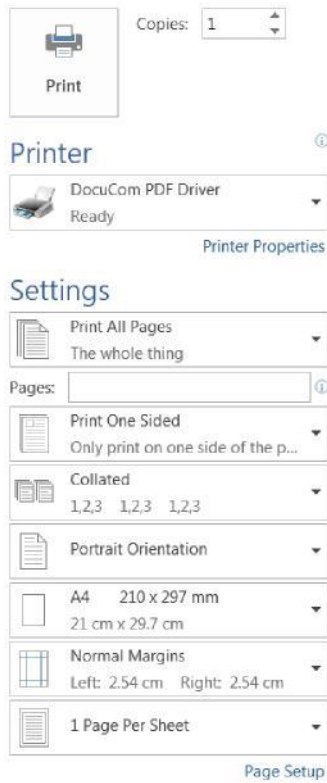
Copies: 1

Print

Printer

DocuCom PDF Driver
Ready

Printer Properties

Settings

Print All Pages
The whole thing

Pages:

Print One Sided
Only print on one side of the p...

Collated
1,2,3 1,2,3 1,2,3

Portrait Orientation

A4 210 x 297 mm
21 cm x 29.7 cm

Normal Margins
Left: 2.54 cm Right: 2.54 cm

1 Page Per Sheet

Page Setup